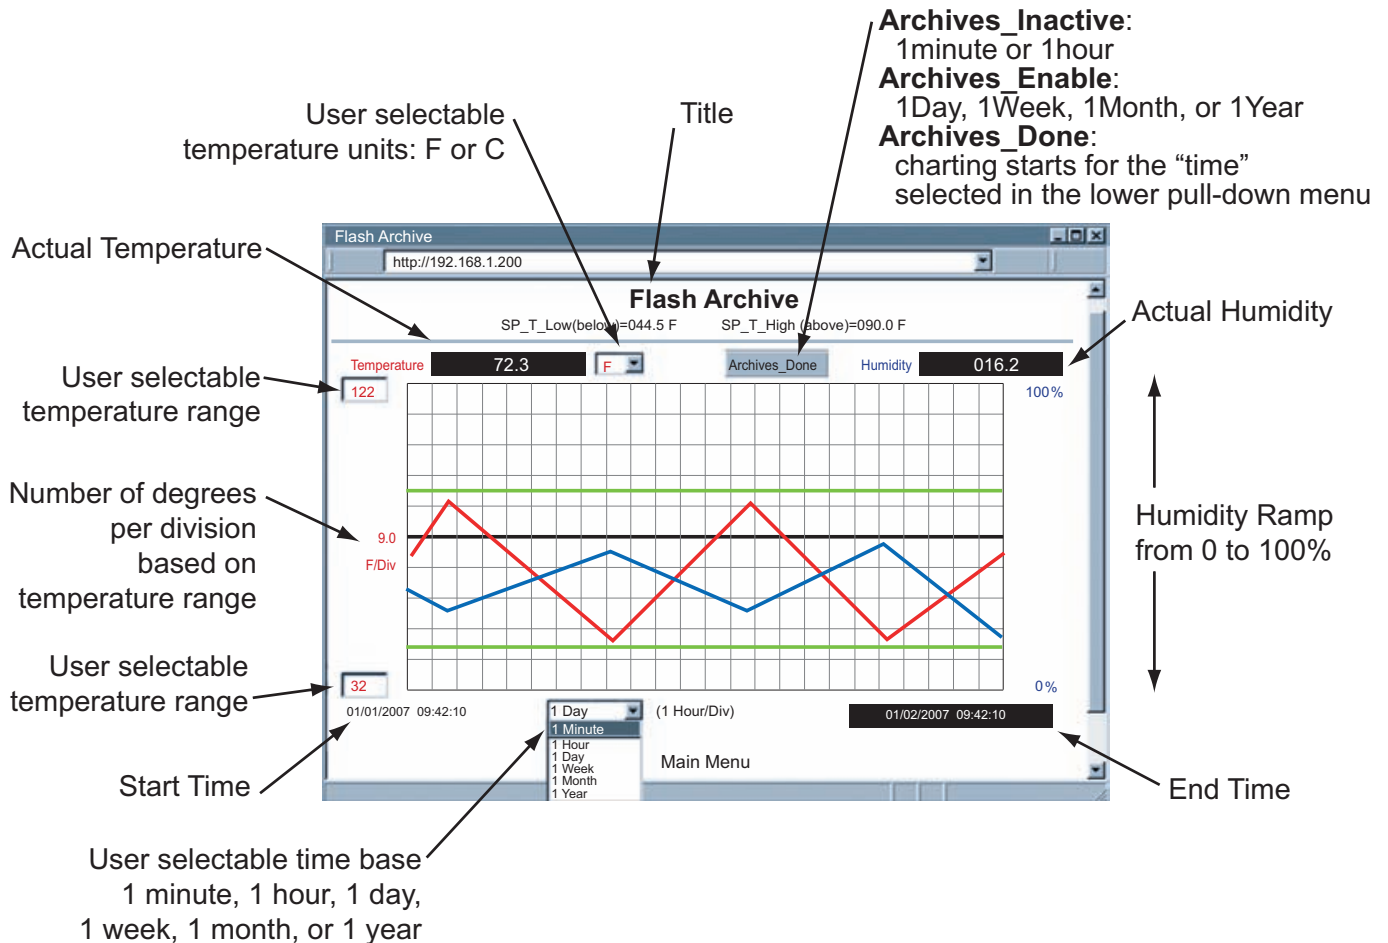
Archives_Inactive:
1minute or 1hour
Archives_Enable:
1Day, 1Week, 1Month, or 1Year
Archives_Done:
charting starts for the “time” selected in the lower pull-down menu

User selectable temperature units: F or C

Title

Actual Temperature

Flash Archive

http://192.168.1.200

Flash Archive

SP_T_Low(below)=044.5 F SP_T_High (above)=090.0 F

Actual Humidity

Temperature 72.3 F Archives_Done Humidity 016.2

User selectable temperature range

122

100%

Number of degrees per division based on temperature range

9.0
F/Div

Humidity Ramp from 0 to 100%

User selectable temperature range

32

0%

01/01/2007 09:42:10

1 Day
1 Minute
1 Hour
1 Day
1 Week
1 Month
1 Year

(1 Hour/Div)

01/02/2007 09:42:10

Main Menu

Start Time

End Time

User selectable time base
1 minute, 1 hour, 1 day,
1 week, 1 month, or 1 year